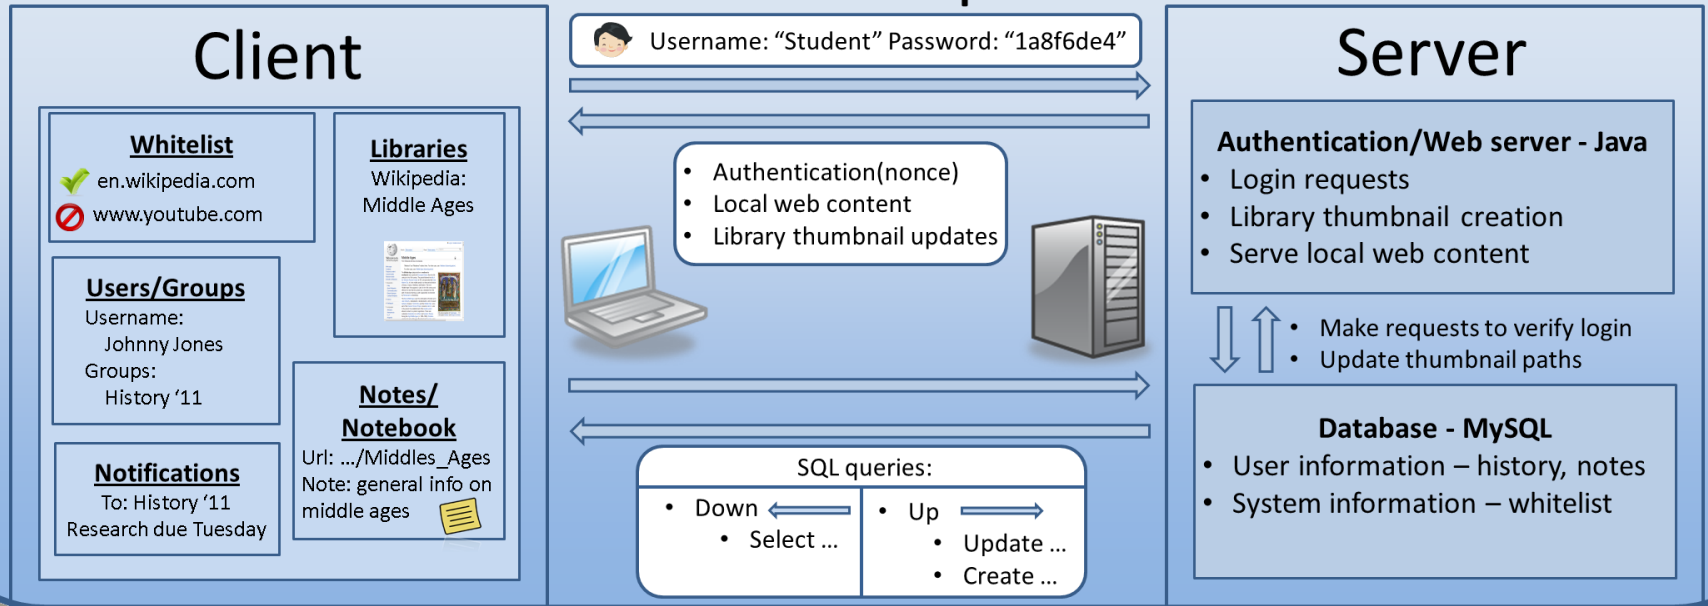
Client

Whitelist
en.wikipedia.com
www.youtube.com

Libraries
Wikipedia:
Middle Ages

Users/Groups
Username:
Johnny Jones
Groups:
History '11

Notes/ Notebook
Url: .../Middles_Ages
Note: general info on middle ages

Notifications
To: History '11
Research due Tuesday

Username: "Student" Password: "1a8f6de4"

- Authentication(nonce)
- Local web content
- Library thumbnail updates

SQL queries:
- Down
  - Select ...
- Up
  - Update ...
  - Create ...

Server

Authentication/Web server - Java
- Login requests
- Library thumbnail creation
- Serve local web content

- Make requests to verify login
- Update thumbnail paths

Database - MySQL
- User information – history, notes
- System information – whitelist